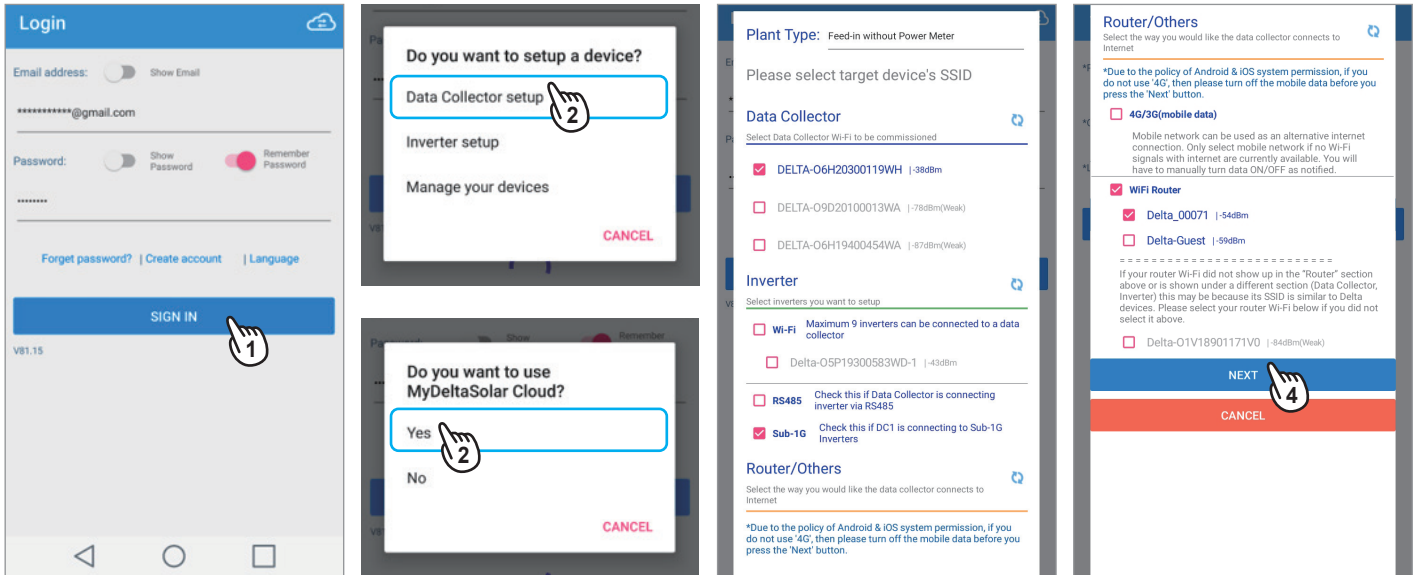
Login

Email address: Show Email

************@gmail.com

Password: Show Password Remember Password

********

Forget password? | Create account | Language

SIGN IN

1

V81.15

Do you want to setup a device?

Data Collector setup

2

Inverter setup

Manage your devices

CANCEL

Do you want to use MyDeltaSolar Cloud?

Yes

2

No

CANCEL

Plant Type: Feed-in without Power Meter

Please select target device's SSID

Data Collector

Select Data Collector Wi-Fi to be commissioned

DELTA-O6H20300119WH |-38dBm

DELTA-O9D20100013WA |-78dBm(Weak)

DELTA-O6H19400454WA |-87dBm(Weak)

Inverter

Select inverters you want to setup

Wi-Fi Maximum 9 inverters can be connected to a data collector

Delta-O5P19300583WD-1 |-43dBm

RS485 Check this if Data Collector is connecting inverter via RS485

Sub-1G Check this if DC1 is connecting to Sub-1G Inverters

Router/Others

Select the way you would like the data collector connects to Internet

*Due to the policy of Android & iOS system permission, if you do not use '4G', then please turn off the mobile data before you press the 'Next' button.

Router/Others

Select the way you would like the data collector connects to Internet

*Due to the policy of Android & iOS system permission, if you do not use '4G', then please turn off the mobile data before you press the 'Next' button.

4G/3G(mobile data)

Mobile network can be used as an alternative internet connection. Only select mobile network if no Wi-Fi signals with internet are currently available. You will have to manually turn data ON/OFF as notified.

WiFi Router

Delta_00071 |-54dBm

Delta-Guest |-59dBm

If your router Wi-Fi did not show up in the "Router" section above or is shown under a different section (Data Collector, Inverter) this may be because its SSID is similar to Delta devices. Please select your router Wi-Fi below if you did not select it above.

Delta-O1V18901171V0 |-84dBm(Weak)

NEXT

4

CANCEL